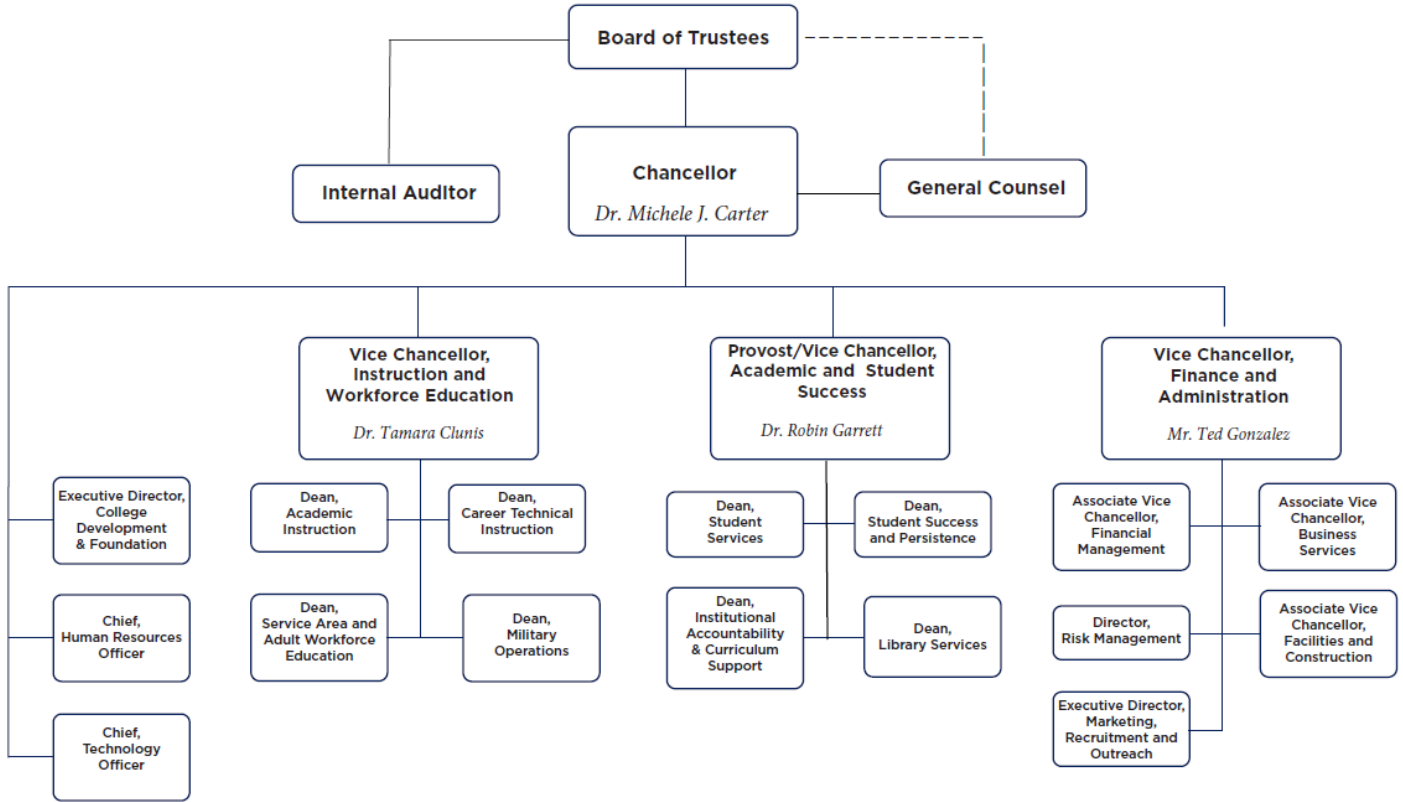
Board of Trustees

Internal Auditor

Chancellor
Dr. Michele J. Carter

General Counsel

Vice Chancellor, Instruction and Workforce Education
Dr. Tamara Clunis

Provost/Vice Chancellor, Academic and Student Success
Dr. Robin Garrett

Vice Chancellor, Finance and Administration
Mr. Ted Gonzalez

Executive Director, College Development & Foundation

Chief, Human Resources Officer

Chief, Technology Officer

Dean, Academic Instruction

Dean, Career Technical Instruction

Dean, Service Area and Adult Workforce Education

Dean, Military Operations

Dean, Student Services

Dean, Student Success and Persistence

Dean, Institutional Accountability & Curriculum Support

Dean, Library Services

Associate Vice Chancellor, Financial Management

Associate Vice Chancellor, Business Services

Director, Risk Management

Associate Vice Chancellor, Facilities and Construction

Executive Director, Marketing, Recruitment and Outreach